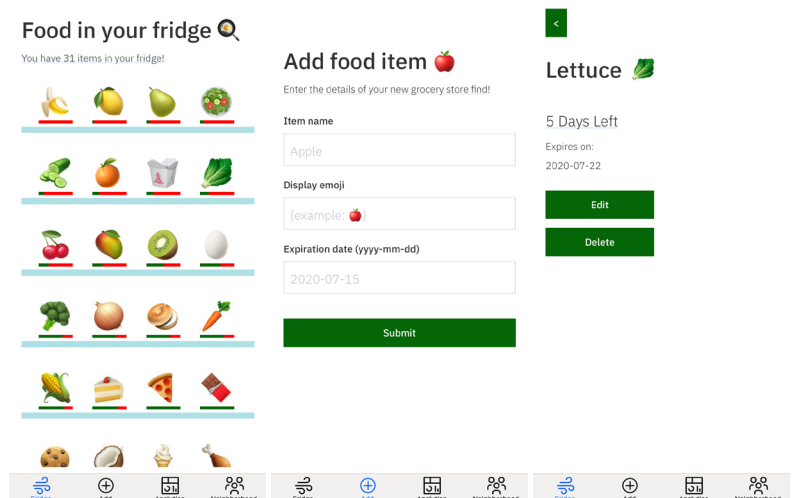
Food in your fridge 🍳

You have 31 items in your fridge!

🍌 🍋 🍐 🥗

🥒 🍊 🥡 🥬

🍒 🥭 🥝 🥚

🥦 🧅 🥯 🥕

🌽 🍰 🍕 🍫

🍪 🥥 🍦 🍗

Fridge Add Analytics Neighborhood

Add food item 🍎

Enter the details of your new grocery store find!

Item name

Apple

Display emoji

(example: 🍎)

Expiration date (yyyy-mm-dd)

2020-07-15

Submit

Fridge Add Analytics Neighborhood

<

Lettuce 🥬

5 Days Left

Expires on:

2020-07-22

Edit

Delete

Fridge Add Analytics Neighborhood